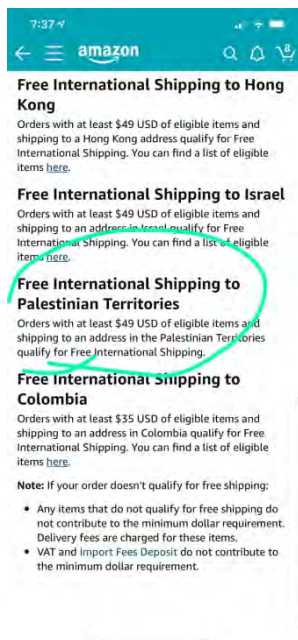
7:37

amazon

0

Free International Shipping to Hong Kong

Orders with at least $49 USD of eligible items and shipping to a Hong Kong address qualify for Free International Shipping. You can find a list of eligible items here.

Free International Shipping to Israel

Orders with at least $49 USD of eligible items and shipping to an address in Israel qualify for Free International Shipping. You can find a list of eligible items here.

Free International Shipping to Palestinian Territories

Orders with at least $49 USD of eligible items and shipping to an address in the Palestinian Territories qualify for Free International Shipping.

Free International Shipping to Colombia

Orders with at least $35 USD of eligible items and shipping to an address in Colombia qualify for Free International Shipping. You can find a list of eligible items here.

Note: If your order doesn't qualify for free shipping:

- Any items that do not qualify for free shipping do not contribute to the minimum dollar requirement. Delivery fees are charged for these items.
- VAT and Import Fees Deposit do not contribute to the minimum dollar requirement.